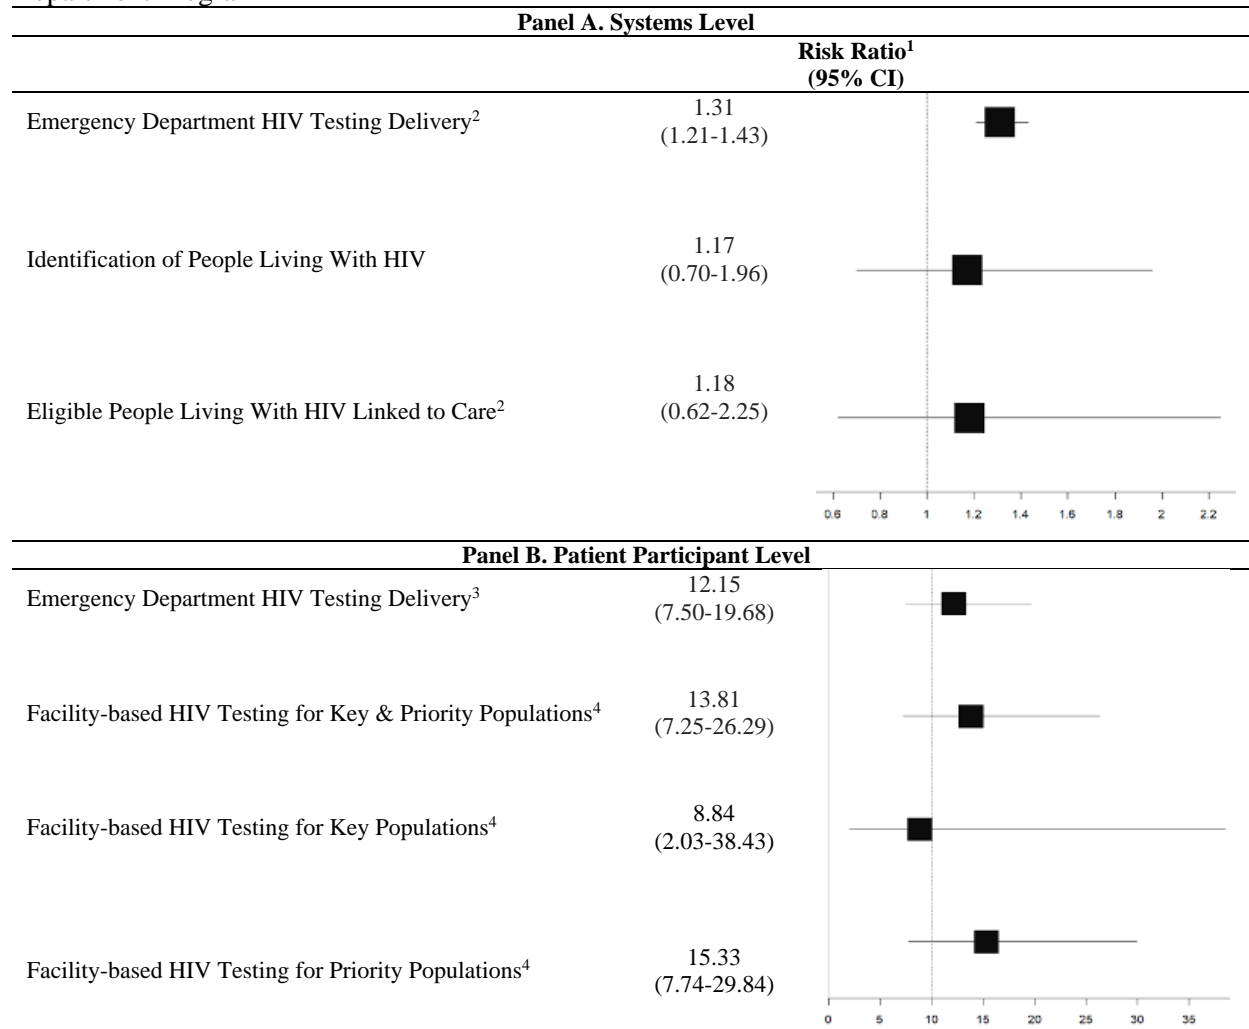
Panel A. Systems Level

| | Risk Ratio$^1$ (95% CI) |
|---|---|
| Emergency Department HIV Testing Delivery$^2$ | 1.31 (1.21-1.43) |
| Identification of People Living With HIV | 1.17 (0.70-1.96) |
| Eligible People Living With HIV Linked to Care$^2$ | 1.18 (0.62-2.25) |

0.6 0.8 1 1.2 1.4 1.6 1.8 2 2.2

Panel B. Patient Participant Level

| | |
|---|---|
| Emergency Department HIV Testing Delivery$^3$ | 12.15 (7.50-19.68) |
| Facility-based HIV Testing for Key & Priority Populations$^4$ | 13.81 (7.25-26.29) |
| Facility-based HIV Testing for Key Populations$^4$ | 8.84 (2.03-38.43) |
| Facility-based HIV Testing for Priority Populations$^4$ | 15.33 (7.74-29.84) |

0 5 10 15 20 25 30 35